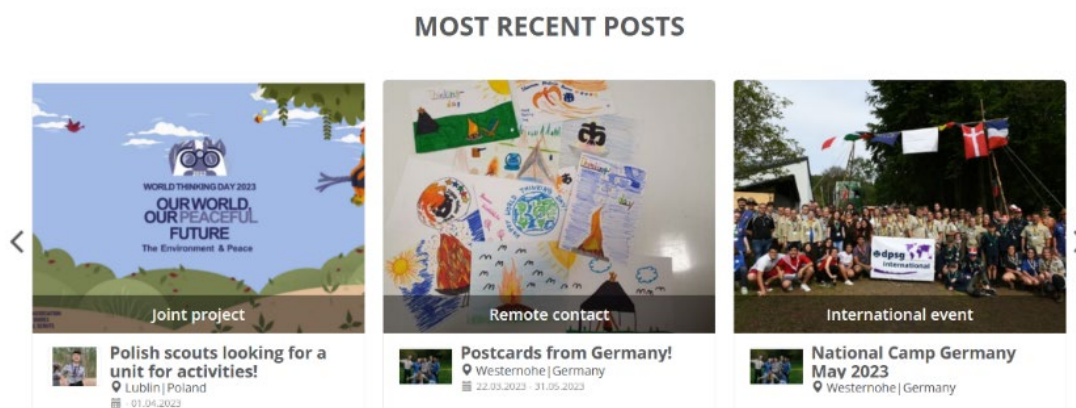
MOST RECENT POSTS

WORLD THINKING DAY 2023
OUR WORLD, OUR PEACEFUL FUTURE
The Environment & Peace

Joint project

Polish scouts looking for a unit for activities!
Lublin | Poland
- 01.04.2023

Remote contact

Postcards from Germany!
Westernohe | Germany
22.03.2023 - 31.05.2023

dpsg international

International event

National Camp Germany May 2023
Westernohe | Germany